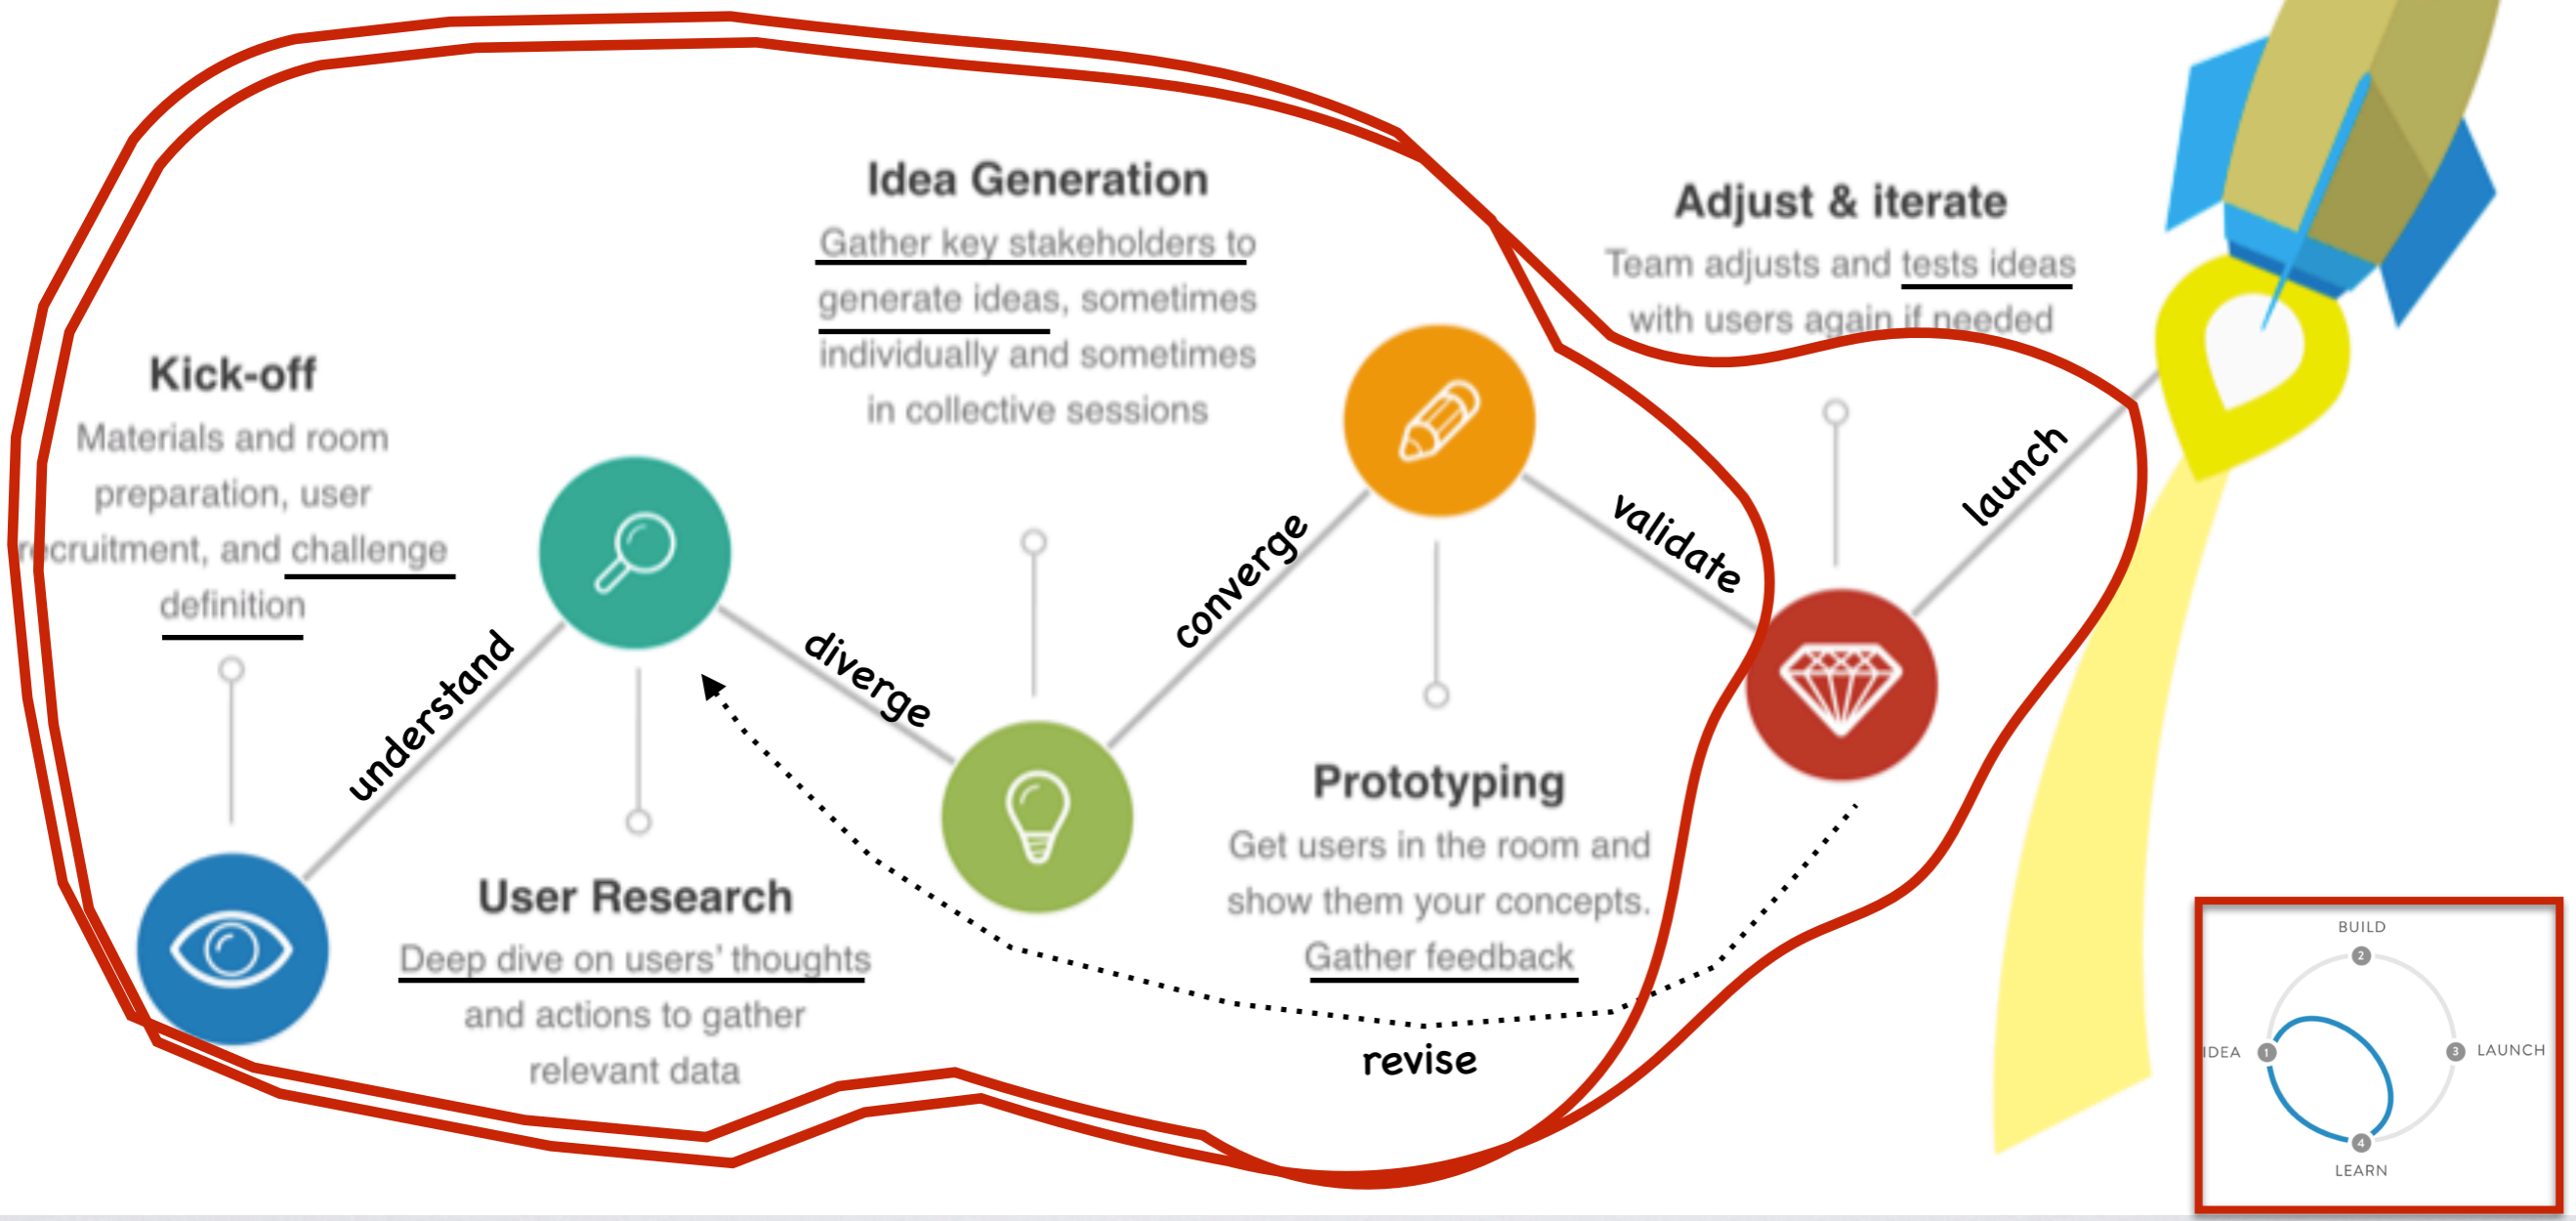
Kick-off

Materials and room preparation, user recruitment, and challenge definition

understand

User Research

Deep dive on users' thoughts and actions to gather relevant data

diverge

Idea Generation

Gather key stakeholders to generate ideas, sometimes individually and sometimes in collective sessions

converge

Prototyping

Get users in the room and show them your concepts. Gather feedback

validate

Adjust & iterate

Team adjusts and tests ideas with users again if needed

launch

revise

BUILD
2
IDEA
1
3
LAUNCH
4
LEARN